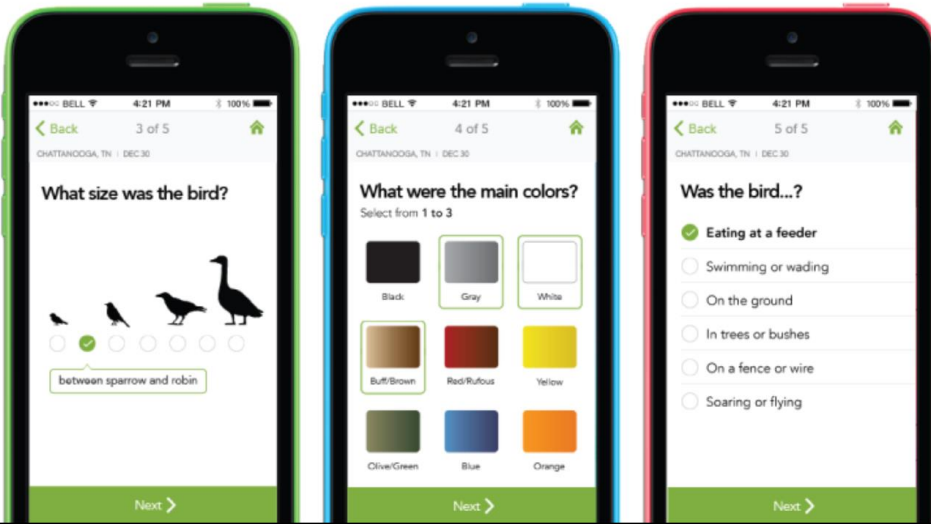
●●●○○ BELL 4:21 PM 100%
Back 3 of 5
CHATTANOOGA, TN | DEC 30
What size was the bird?
between sparrow and robin
Next

●●●○○ BELL 4:21 PM 100%
Back 4 of 5
CHATTANOOGA, TN | DEC 30
What were the main colors?
Select from 1 to 3
Black
Gray
White
Buff/Brown
Red/Rufous
Yellow
Olive/Green
Blue
Orange
Next

●●●○○ BELL 4:21 PM 100%
Back 5 of 5
CHATTANOOGA, TN | DEC 30
Was the bird...?
Eating at a feeder
Swimming or wading
On the ground
In trees or bushes
On a fence or wire
Soaring or flying
Next